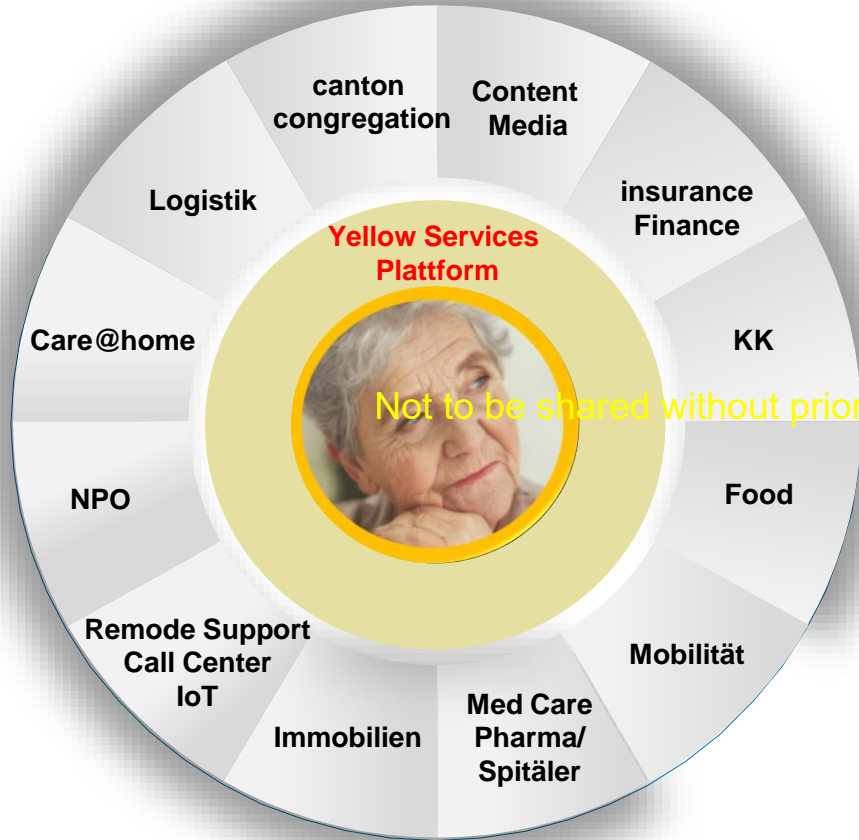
canton congregation

Content Media

insurance Finance

KK

Food

Mobilität

Med Care Pharma/ Spitäler

Immobilien

Remode Support Call Center IoT

NPO

Care@home

Logistik

Yellow Services Plattform

Not to be shared without prior